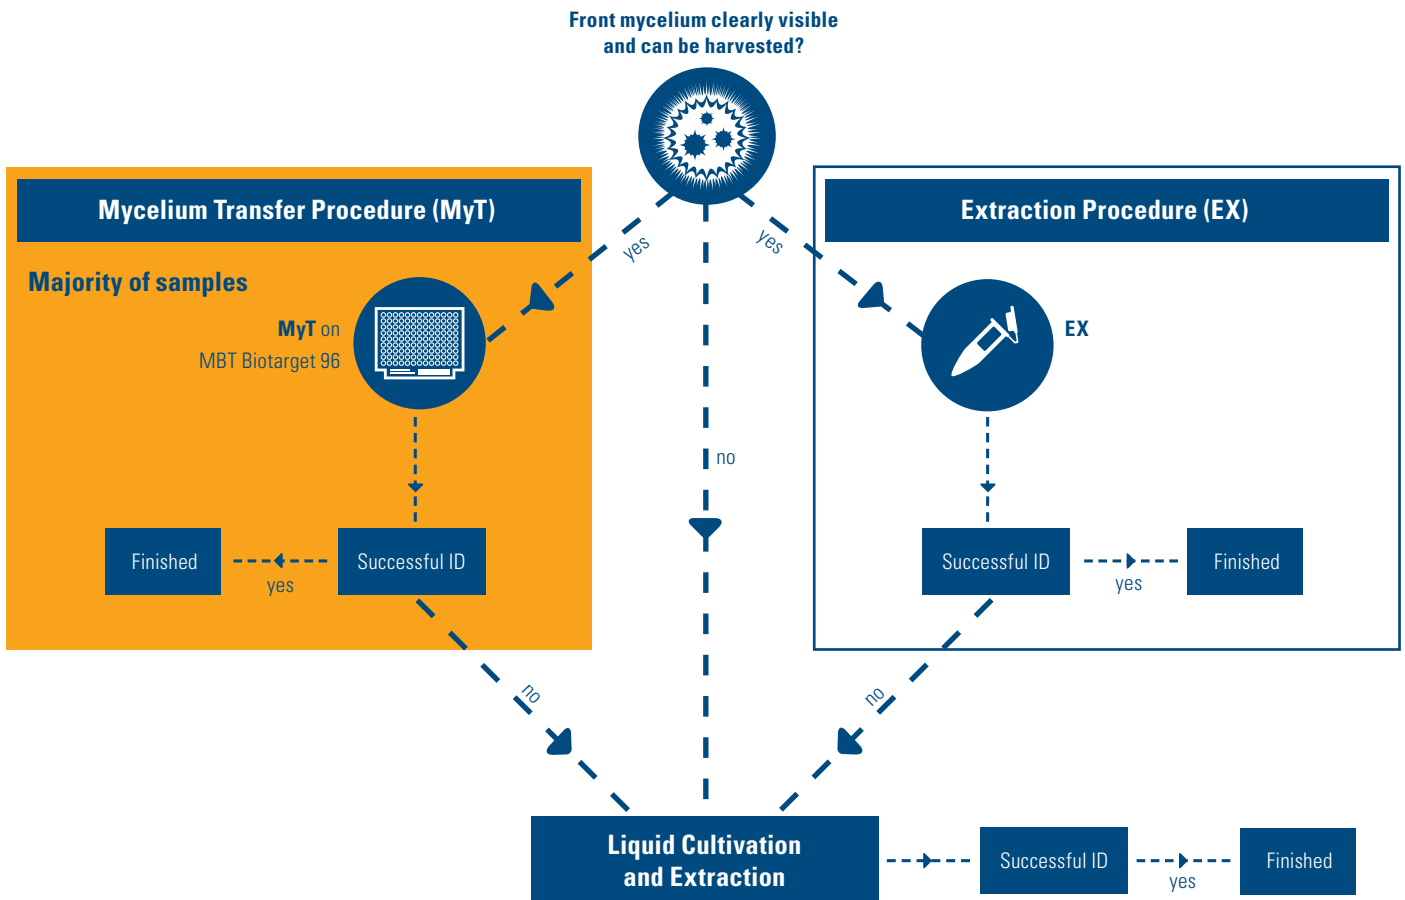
Front mycelium clearly visible and can be harvested?

Mycelium Transfer Procedure (MyT)

Majority of samples

MyT on MBT Biotarget 96

yes

Finished

yes

Successful ID

no

no

Extraction Procedure (EX)

yes

EX

Successful ID

yes

Finished

no

Liquid Cultivation and Extraction

Successful ID

yes

Finished